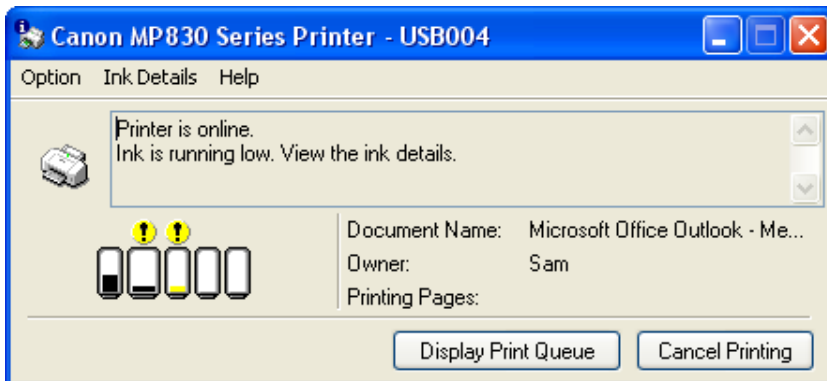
Canon MP830 Series Printer - USB004

Option Ink Details Help

Printer is online.
Ink is running low. View the ink details.

Document Name: Microsoft Office Outlook - Me...
Owner: Sam
Printing Pages:

Display Print Queue
Cancel Printing